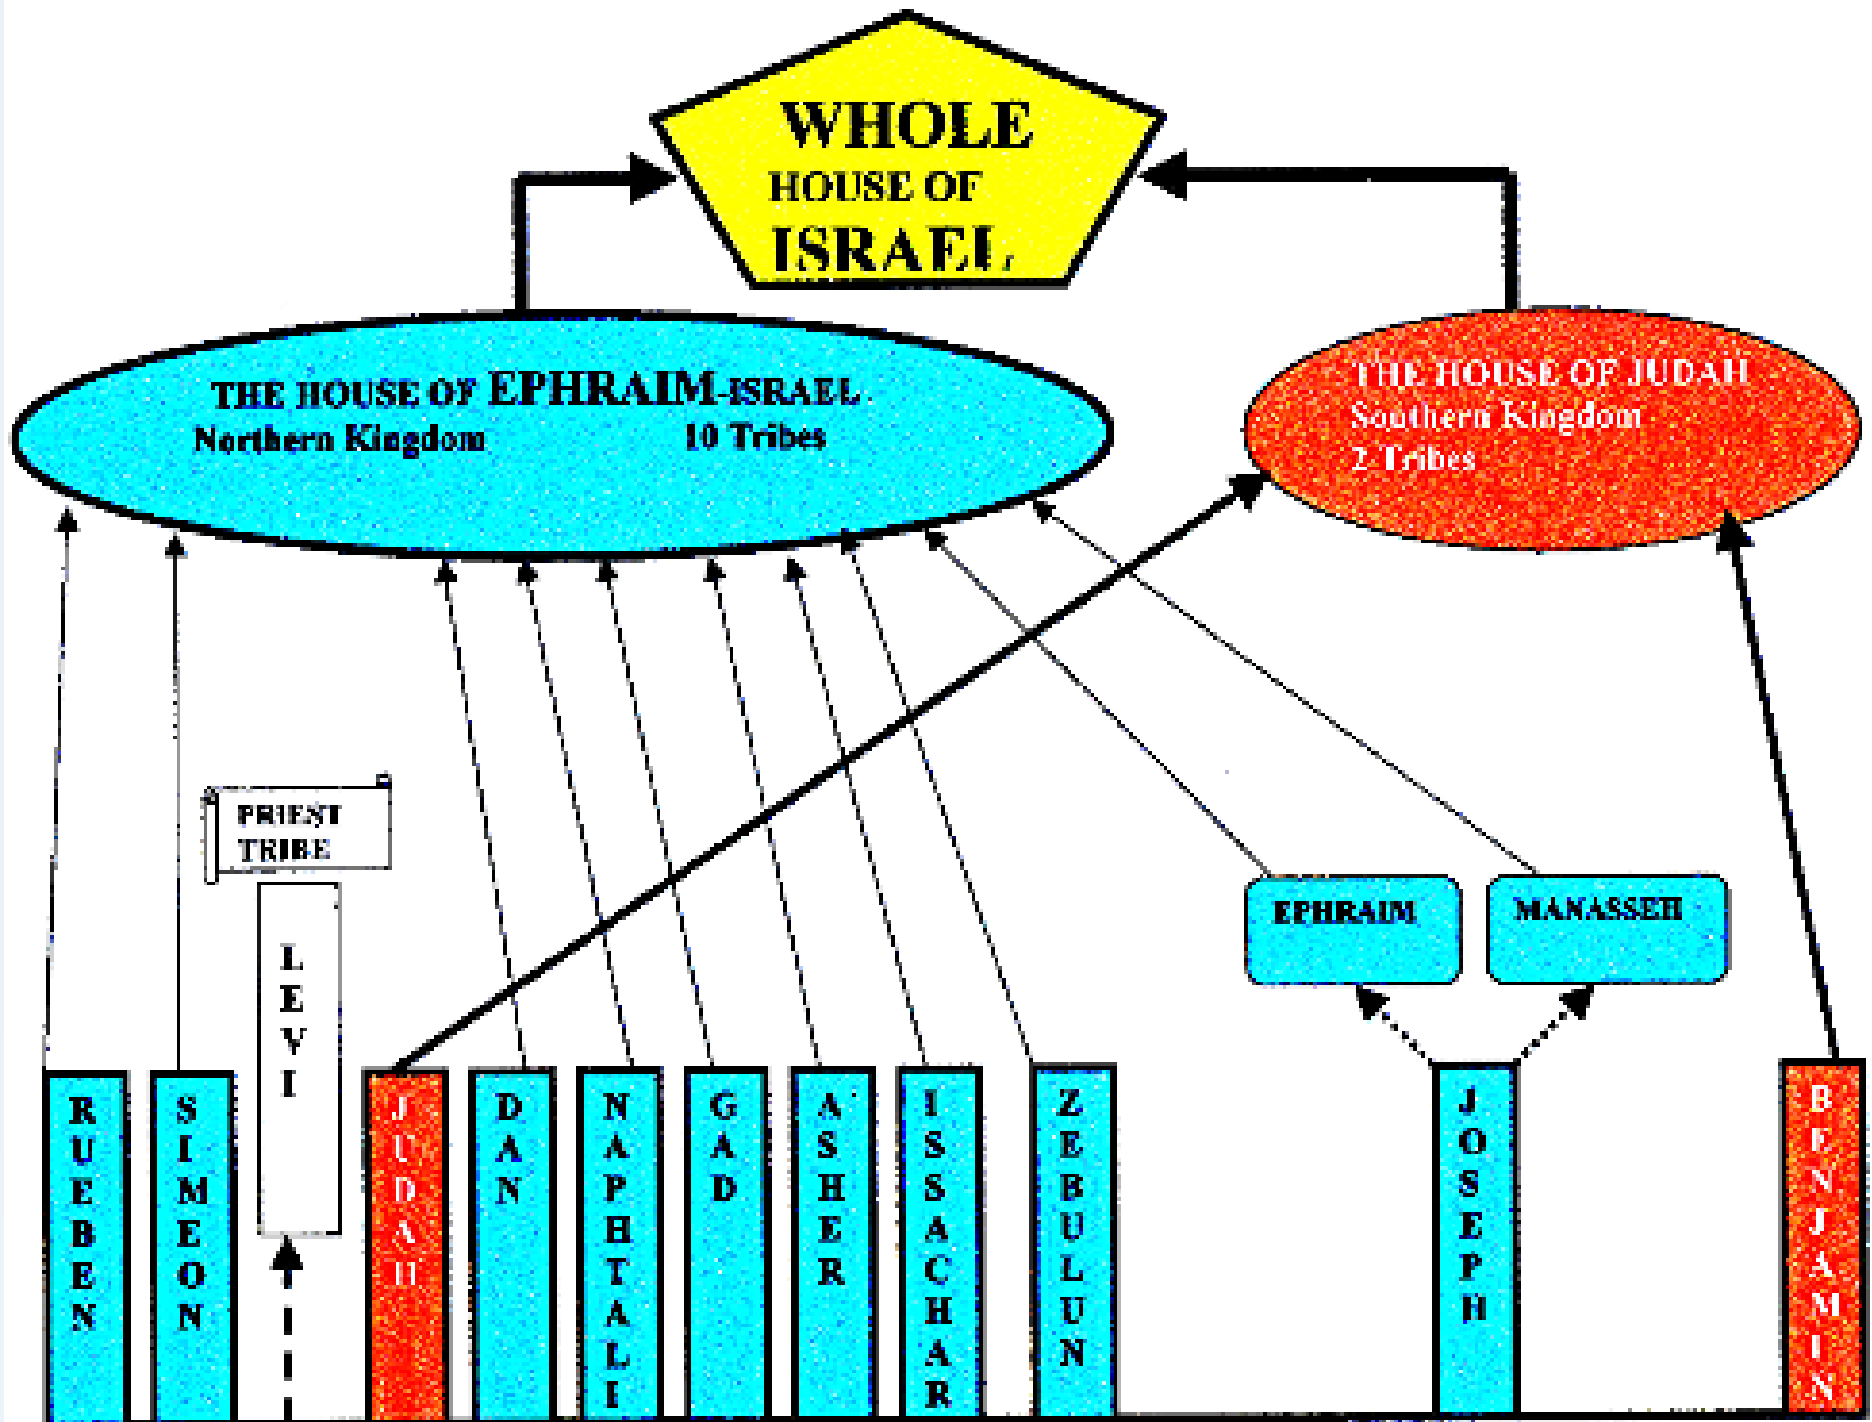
WHOLE HOUSE OF ISRAEL

THE HOUSE OF EPHRAIM-ISRAEL
Northern Kingdom 10 Tribes

THE HOUSE OF JUDAH
Southern Kingdom
2 Tribes

PRIEST TRIBE

LEVI

EPHRAIM

MANASSEH

RUEBEN

SIMEON

JUDAH

DAN

NAPHTALI

GAD

ASHER

ISSACHAR

ZEBULUN

JOSEPH

BENJAMIN